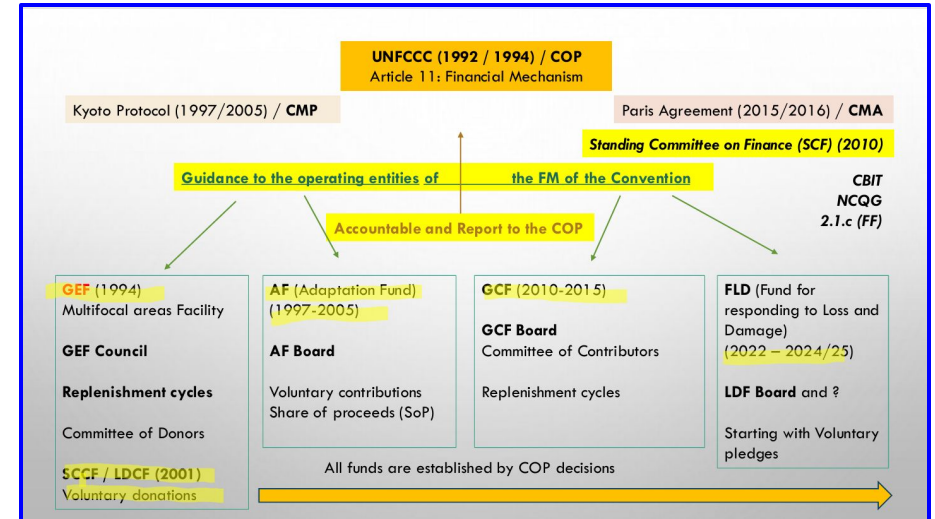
UNFCCC (1992 / 1994) / COP
Article 11: Financial Mechanism

Kyoto Protocol (1997/2005) / CMP

Paris Agreement (2015/2016) / CMA

Standing Committee on Finance (SCF) (2010)

Guidance to the operating entities of the FM of the Convention

CBIT
NCQG
2.1.c (FF)

Accountable and Report to the COP

GEF (1994)
Multifocal areas Facility

GEF Council

Replenishment cycles

Committee of Donors

SCCF / LDCF (2001)
Voluntary donations

AF (Adaptation Fund) (1997-2005)

AF Board

Voluntary contributions
Share of proceeds (SoP)

GCF (2010-2015)

GCF Board
Committee of Contributors

Replenishment cycles

FLD (Fund for responding to Loss and Damage)
(2022 – 2024/25)

LDF Board and ?

Starting with Voluntary pledges

All funds are established by COP decisions